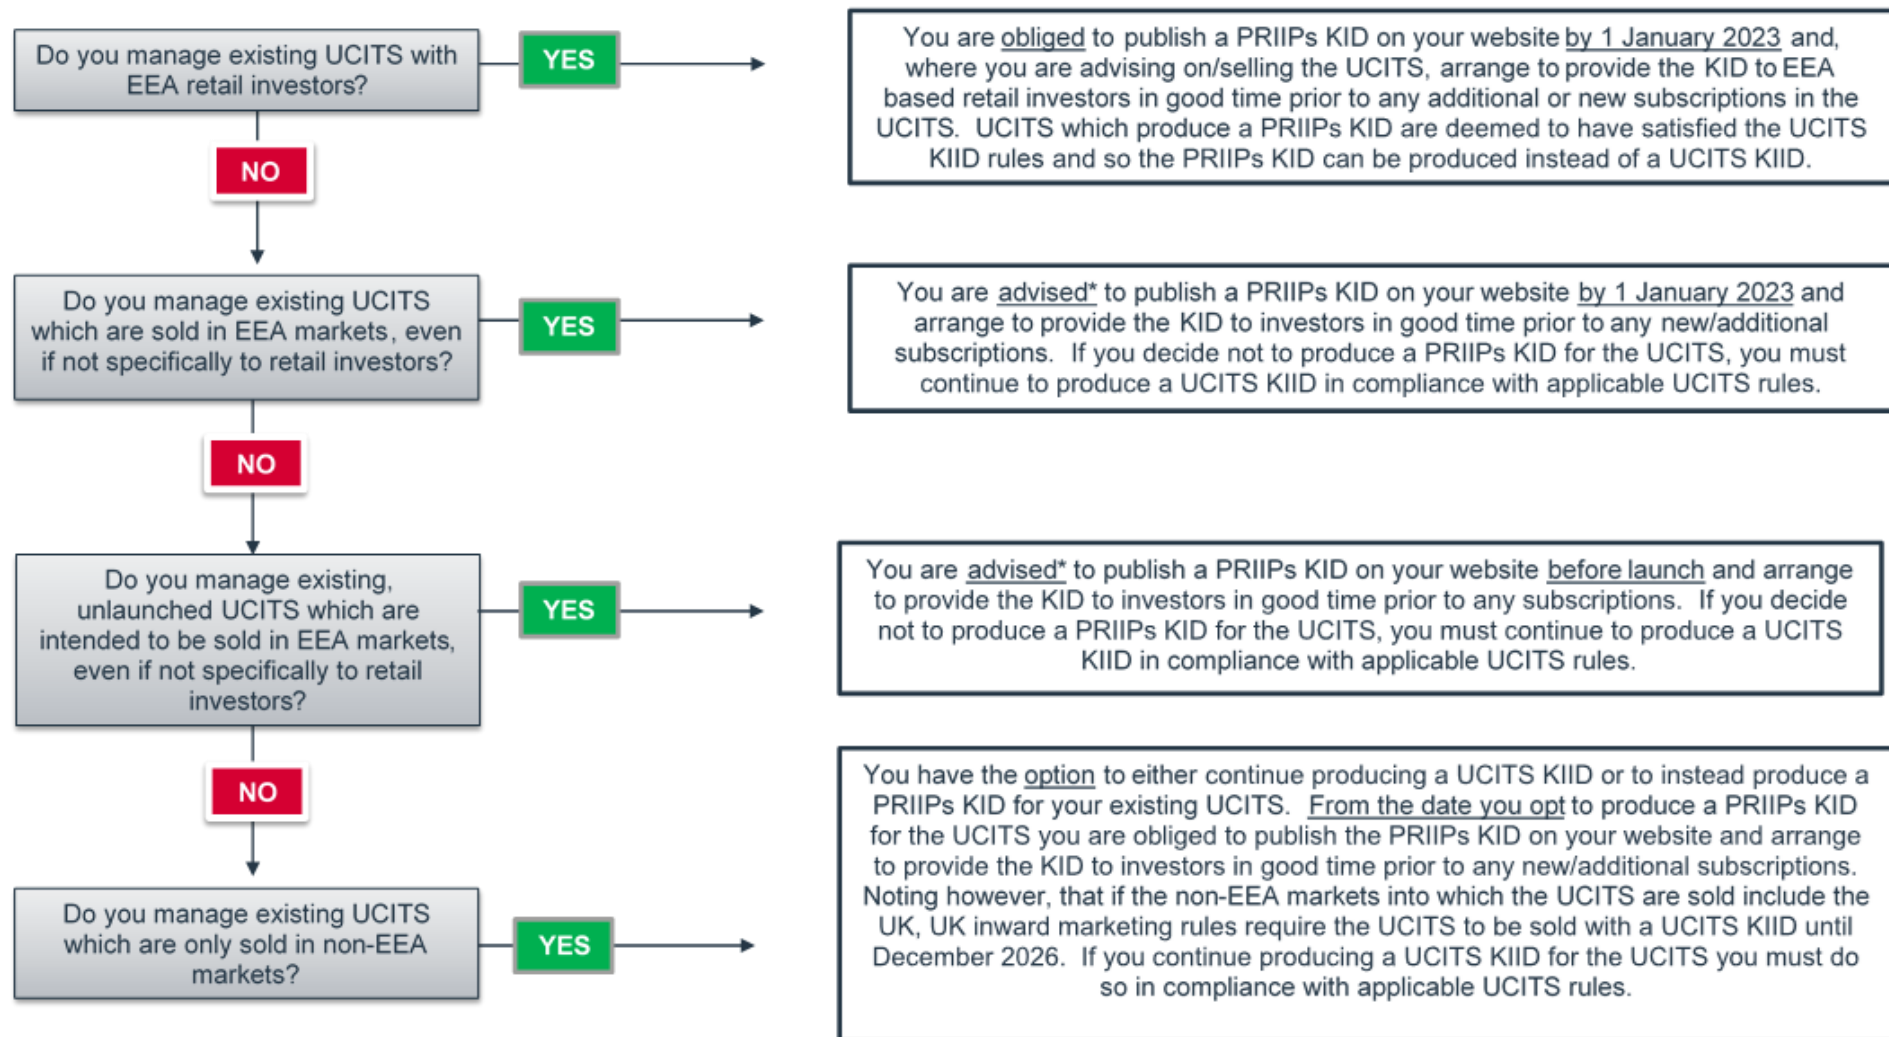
Do you manage existing UCITS with EEA retail investors?

YES

You are obliged to publish a PRIIPs KID on your website by 1 January 2023 and, where you are advising on/selling the UCITS, arrange to provide the KID to EEA based retail investors in good time prior to any additional or new subscriptions in the UCITS. UCITS which produce a PRIIPs KID are deemed to have satisfied the UCITS KIID rules and so the PRIIPs KID can be produced instead of a UCITS KIID.

NO

Do you manage existing UCITS which are sold in EEA markets, even if not specifically to retail investors?

YES

You are advised* to publish a PRIIPs KID on your website by 1 January 2023 and arrange to provide the KID to investors in good time prior to any new/additional subscriptions. If you decide not to produce a PRIIPs KID for the UCITS, you must continue to produce a UCITS KIID in compliance with applicable UCITS rules.

NO

Do you manage existing, unlaunched UCITS which are intended to be sold in EEA markets, even if not specifically to retail investors?

YES

You are advised* to publish a PRIIPs KID on your website before launch and arrange to provide the KID to investors in good time prior to any subscriptions. If you decide not to produce a PRIIPs KID for the UCITS, you must continue to produce a UCITS KIID in compliance with applicable UCITS rules.

NO

Do you manage existing UCITS which are only sold in non-EEA markets?

YES

You have the option to either continue producing a UCITS KIID or to instead produce a PRIIPs KID for your existing UCITS. From the date you opt to produce a PRIIPs KID for the UCITS you are obliged to publish the PRIIPs KID on your website and arrange to provide the KID to investors in good time prior to any new/additional subscriptions. Noting however, that if the non-EEA markets into which the UCITS are sold include the UK, UK inward marketing rules require the UCITS to be sold with a UCITS KIID until December 2026. If you continue producing a UCITS KIID for the UCITS you must do so in compliance with applicable UCITS rules.